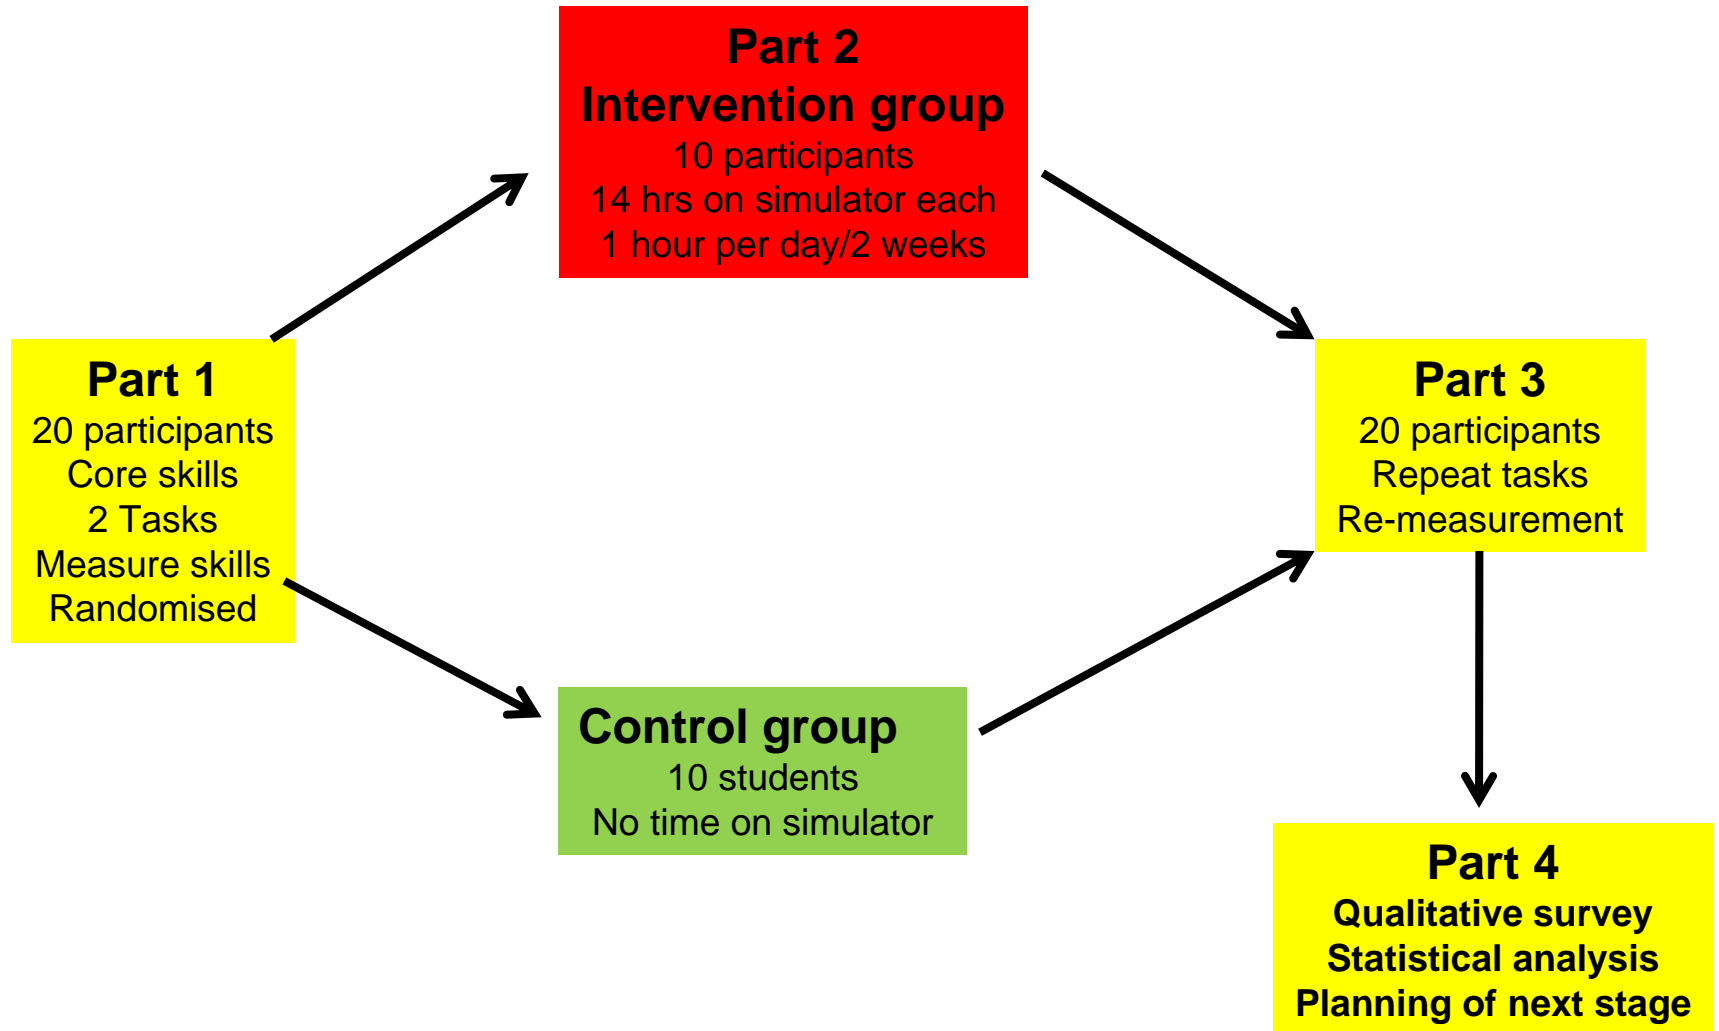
Part 1
20 participants
Core skills
2 Tasks
Measure skills
Randomised

Part 2
Intervention group
10 participants
14 hrs on simulator each
1 hour per day/2 weeks

Control group
10 students
No time on simulator

Part 3
20 participants
Repeat tasks
Re-measurement

Part 4
Qualitative survey
Statistical analysis
Planning of next stage